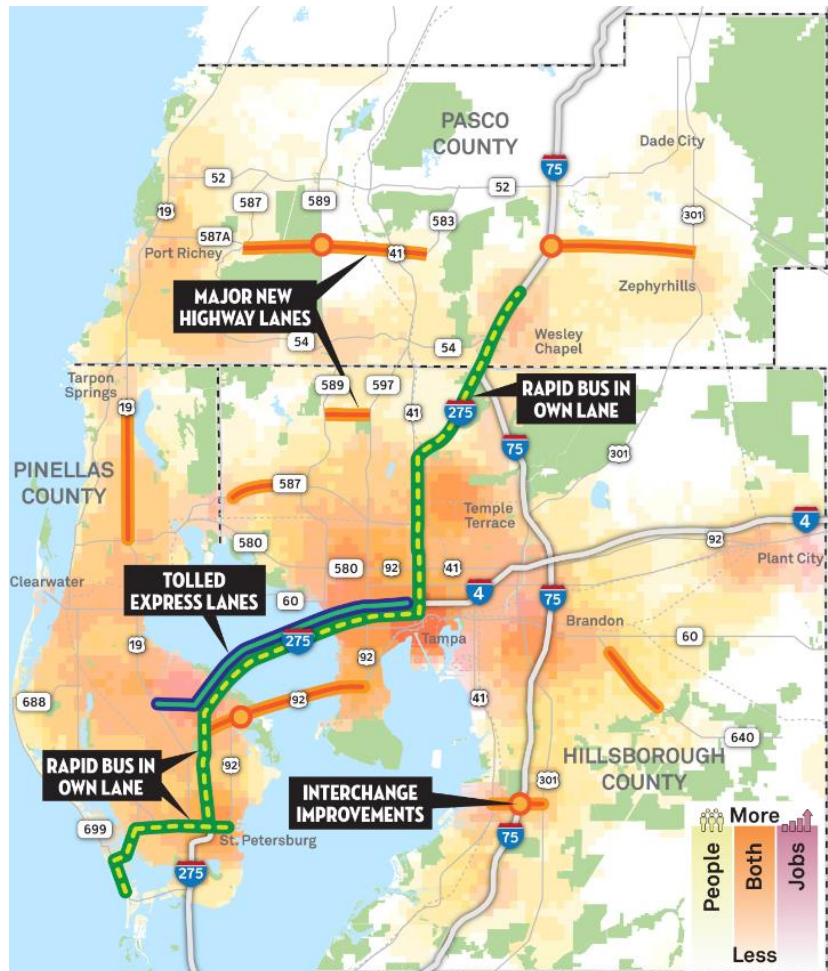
PASCO COUNTY

75

Dade City

52

52

587

589

19

583

301

587A

Port Richey

41

Zephyrhills

MAJOR NEW HIGHWAY LANES

Wesley Chapel

54

54

Tarpon Springs

589

597

RAPID BUS IN OWN LANE

19

41

275

75

301

PINELLAS COUNTY

587

Temple Terrace

4

580

92

Plant City

Clearwater

580

92

41

TOLLED EXPRESS LANES

60

4

75

Tampa

Brandon

275

60

19

92

688

92

41

640

92

HILLSBOROUGH COUNTY

RAPID BUS IN OWN LANE

301

INTERCHANGE IMPROVEMENTS

More

699

St. Petersburg

75

People

Both

Jobs

275

Less